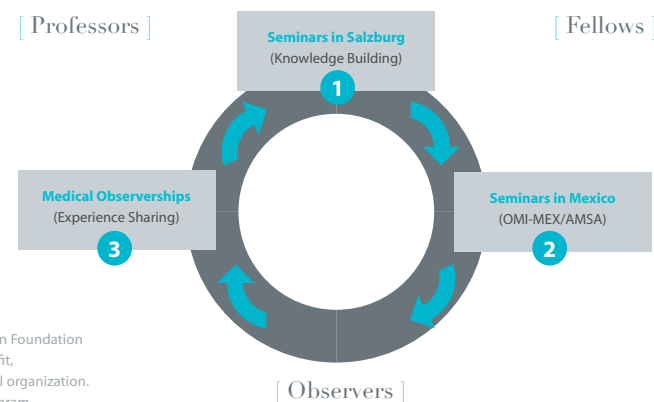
[ Professors ]

Seminars in Salzburg
(Knowledge Building)
1

[ Fellows ]

Medical Observerships
(Experience Sharing)
3

Seminars in Mexico
(OMI-MEX/AMSA)
2

n Foundation
it,
l organization.
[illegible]

[ Observers ]